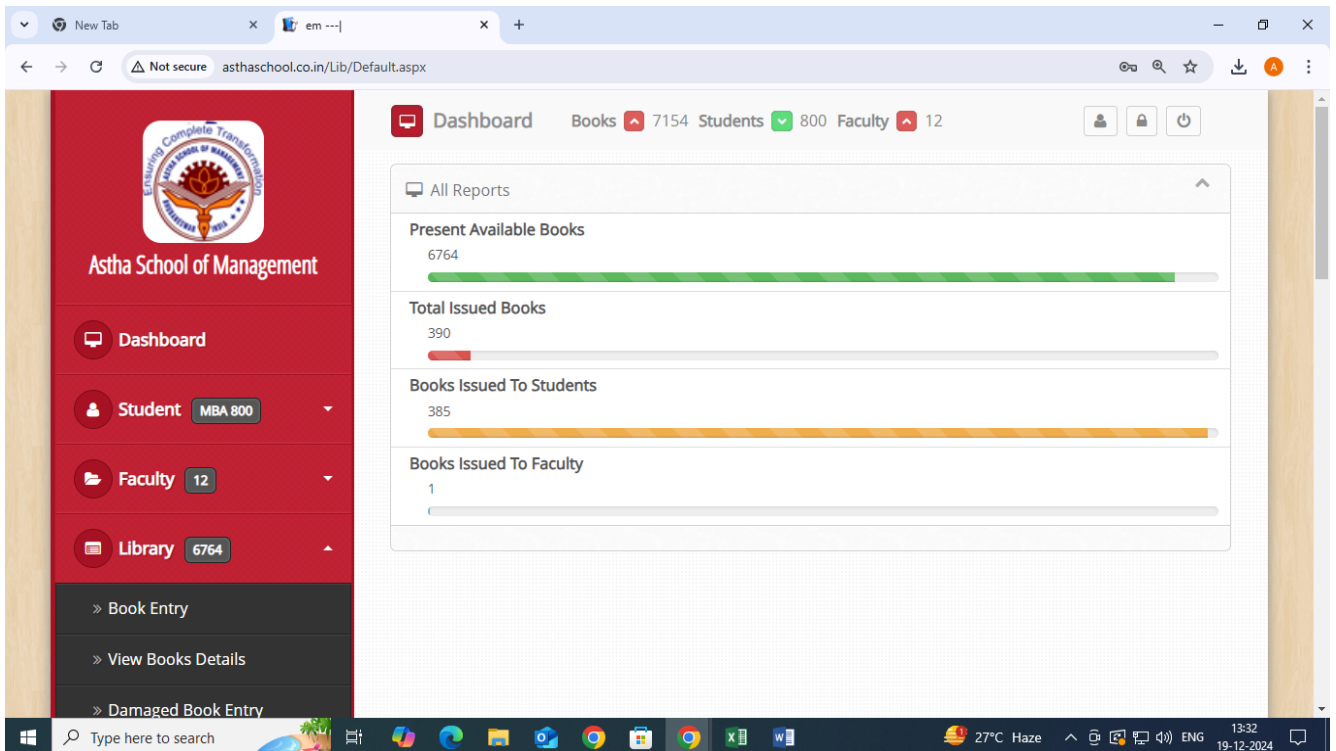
New Tab
em ---|
Not secure asthaschool.co.in/Lib/Default.aspx

Ensuring Complete Transformation
ASTHA SCHOOL OF MANAGEMENT
BHUBANESWAR INDIA
Astha School of Management

Dashboard
Student MBA 800
Faculty 12
Library 6764
» Book Entry
» View Books Details
» Damaged Book Entry

Dashboard Books 7154 Students 800 Faculty 12

All Reports
Present Available Books
6764
Total Issued Books
390
Books Issued To Students
385
Books Issued To Faculty
1

Type here to search
27°C Haze ENG 13:32 19-12-2024